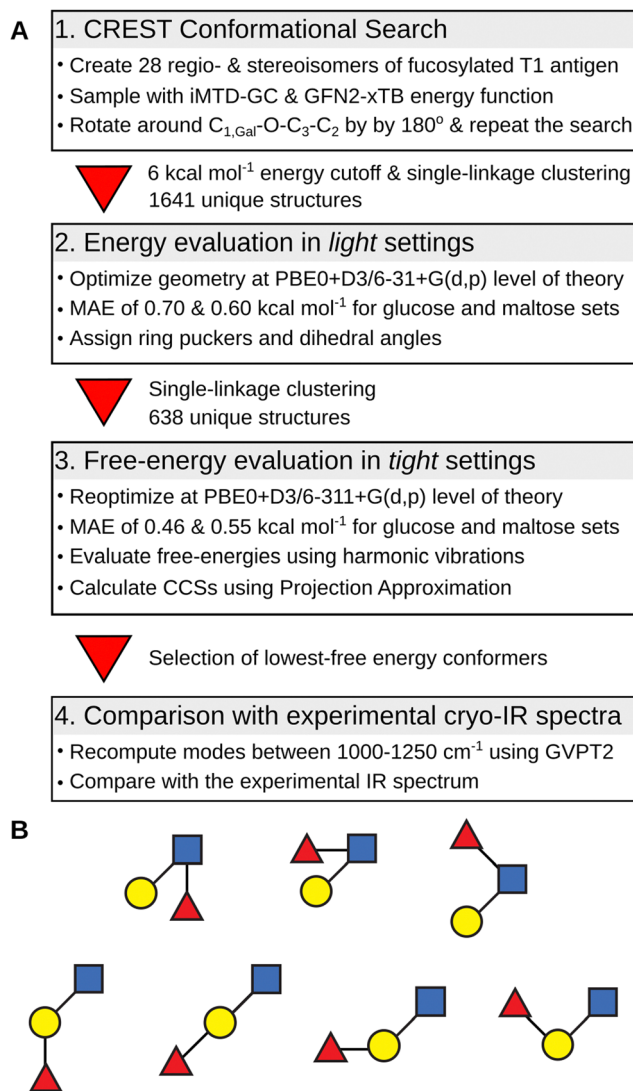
A

1. CREST Conformational Search

• Create 28 regio- & stereoisomers of fucosylated T1 antigen
• Sample with iMTD-GC & GFN2-xTB energy function
• Rotate around $C_{1,Gal}$-O-$C_3$-$C_2$ by by 180$^o$ & repeat the search

6 kcal mol$^{-1}$ energy cutoff & single-linkage clustering
1641 unique structures

2. Energy evaluation in *light* settings

• Optimize geometry at PBE0+D3/6-31+G(d,p) level of theory
• MAE of 0.70 & 0.60 kcal mol$^{-1}$ for glucose and maltose sets
• Assign ring puckers and dihedral angles

Single-linkage clustering
638 unique structures

3. Free-energy evaluation in *tight* settings

• Reoptimize at PBE0+D3/6-311+G(d,p) level of theory
• MAE of 0.46 & 0.55 kcal mol$^{-1}$ for glucose and maltose sets
• Evaluate free-energies using harmonic vibrations
• Calculate CCSs using Projection Approximation

Selection of lowest-free energy conformers

4. Comparison with experimental cryo-IR spectra

• Recompute modes between 1000-1250 cm$^{-1}$ using GVPT2
• Compare with the experimental IR spectrum

B